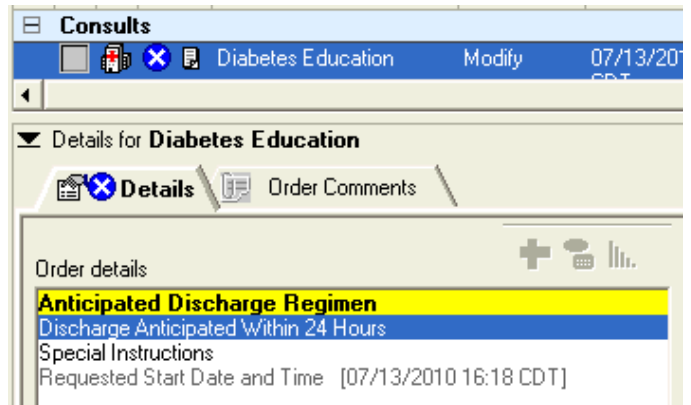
Consults

Diabetes Education Modify 07/13/201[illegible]

Details for **Diabetes Education**

Details

Order Comments

Order details

**Anticipated Discharge Regimen**

Discharge Anticipated Within 24 Hours

Special Instructions

Requested Start Date and Time [07/13/2010 16:18 CDT]